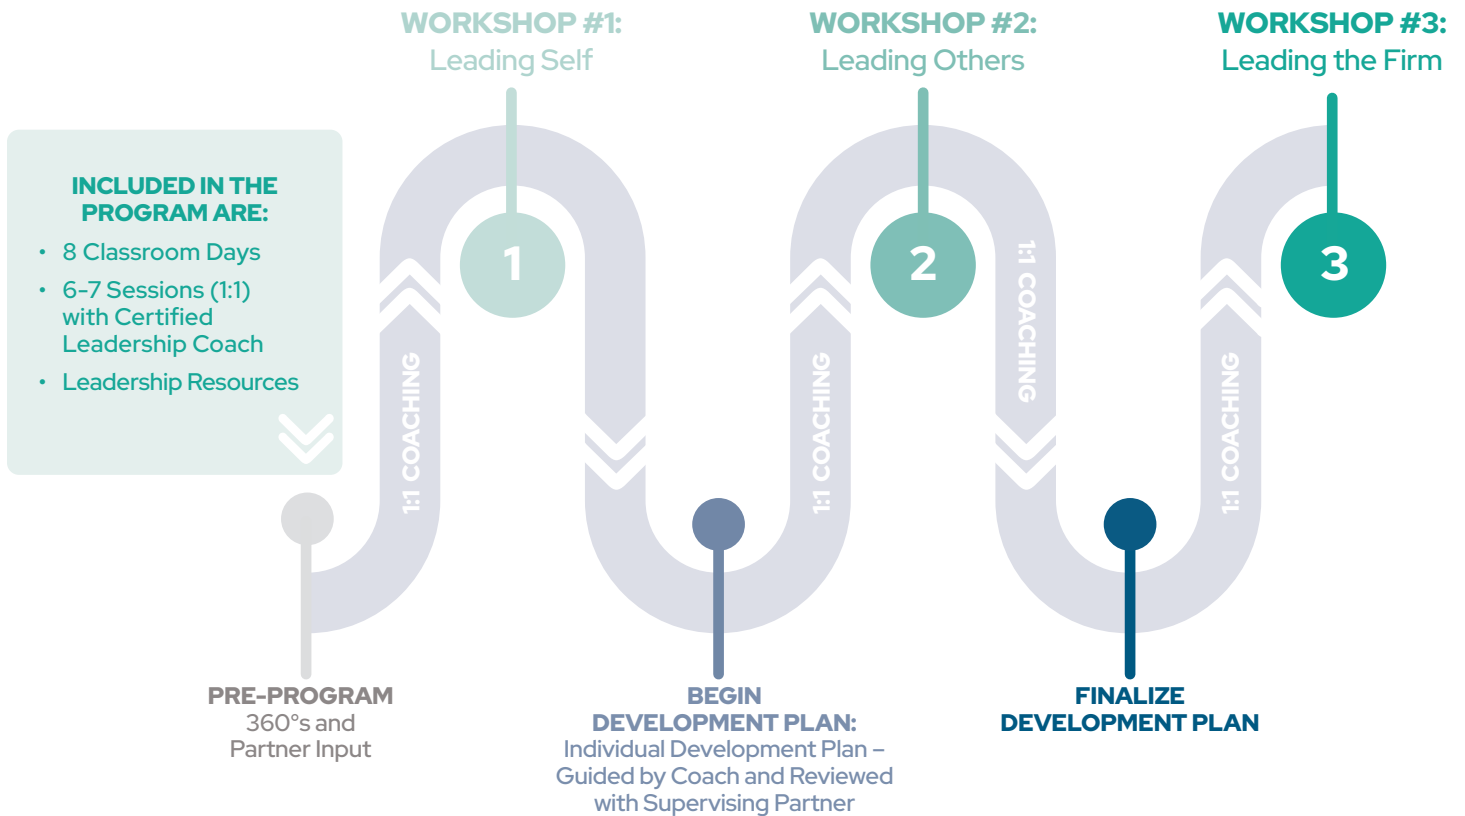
WORKSHOP #1:
Leading Self

WORKSHOP #2:
Leading Others

WORKSHOP #3:
Leading the Firm

INCLUDED IN THE PROGRAM ARE:

- 8 Classroom Days
- 6-7 Sessions (1:1) with Certified Leadership Coach
- Leadership Resources

1

2

3

1:1 COACHING

1:1 COACHING

1:1 COACHING

1:1 COACHING

PRE-PROGRAM
360°s and Partner Input

BEGIN DEVELOPMENT PLAN:
Individual Development Plan – Guided by Coach and Reviewed with Supervising Partner

FINALIZE DEVELOPMENT PLAN